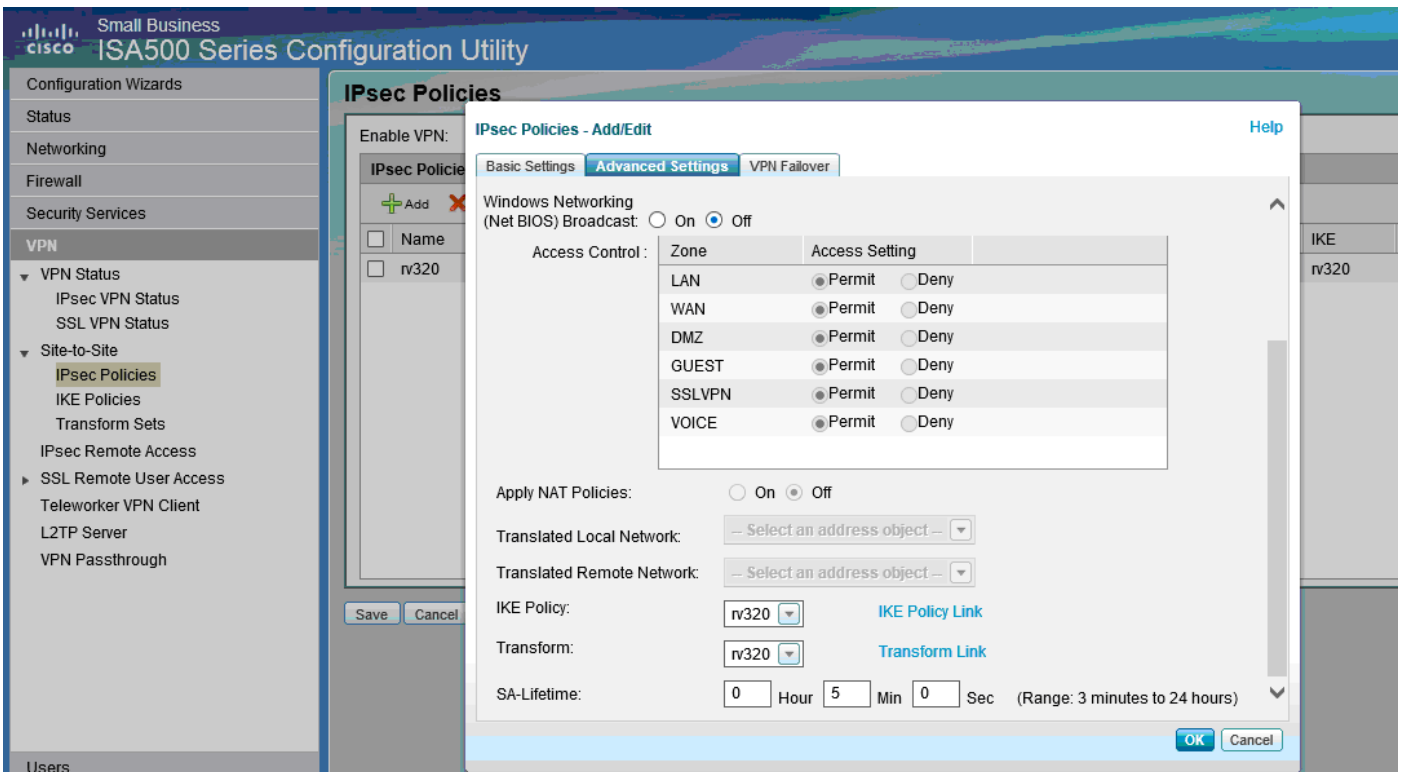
cisco Small Business
ISA500 Series Configuration Utility

Configuration Wizards
Status
Networking
Firewall
Security Services
VPN
VPN Status
IPsec VPN Status
SSL VPN Status
Site-to-Site
IPsec Policies
IKE Policies
Transform Sets
IPsec Remote Access
SSL Remote User Access
Teleworker VPN Client
L2TP Server
VPN Passthrough
Users

IPsec Policies
Enable VPN:
IPsec Policie
Add
Name
rv320
IKE
rv320
Save
Cancel

IPsec Policies - Add/Edit
Help
Basic Settings
Advanced Settings
VPN Failover

Windows Networking (Net BIOS) Broadcast: On Off

Access Control :

| Zone | Access Setting |
|---|---|
| LAN | Permit Deny |
| WAN | Permit Deny |
| DMZ | Permit Deny |
| GUEST | Permit Deny |
| SSLVPN | Permit Deny |
| VOICE | Permit Deny |

Apply NAT Policies: On Off
Translated Local Network: -- Select an address object --
Translated Remote Network: -- Select an address object --
IKE Policy: rv320 IKE Policy Link
Transform: rv320 Transform Link
SA-Lifetime: 0 Hour 5 Min 0 Sec (Range: 3 minutes to 24 hours)

OK
Cancel